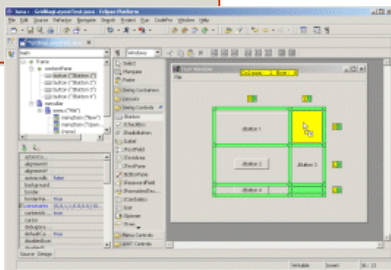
Java - GridBagLayoutTest.java - Eclipse Platform
File Edit Source Refactor Navigate Search Project Run CodePro Window Help
frame
contentPane
button ("Button 1")
button ("Button 2")
button ("Button 3")
button ("Button 4")
menuBar
menu ("File")
menuItem ("New")
menuItem ("Open...
(new)
Select
Marquee
Frame
Swing Containers
Layouts
Swing Controls
JButton
JCheckBox
JLabel
JTextField
JTextArea
JTextPane
JPasswordField
JFormattedTextField
JComboBox
JList
JSpinner
JTree
JScrollBar
Menu Controls
AWT Controls
Swing Window
File
Button 1
Button 2
Button 3
Button 4
actionCo...
alignment
background
border
borderPai...
constraints
contentAr...
cursor
debugGra...
defaultCa...
disabledIco...
Source Design
Writable Smart Insert